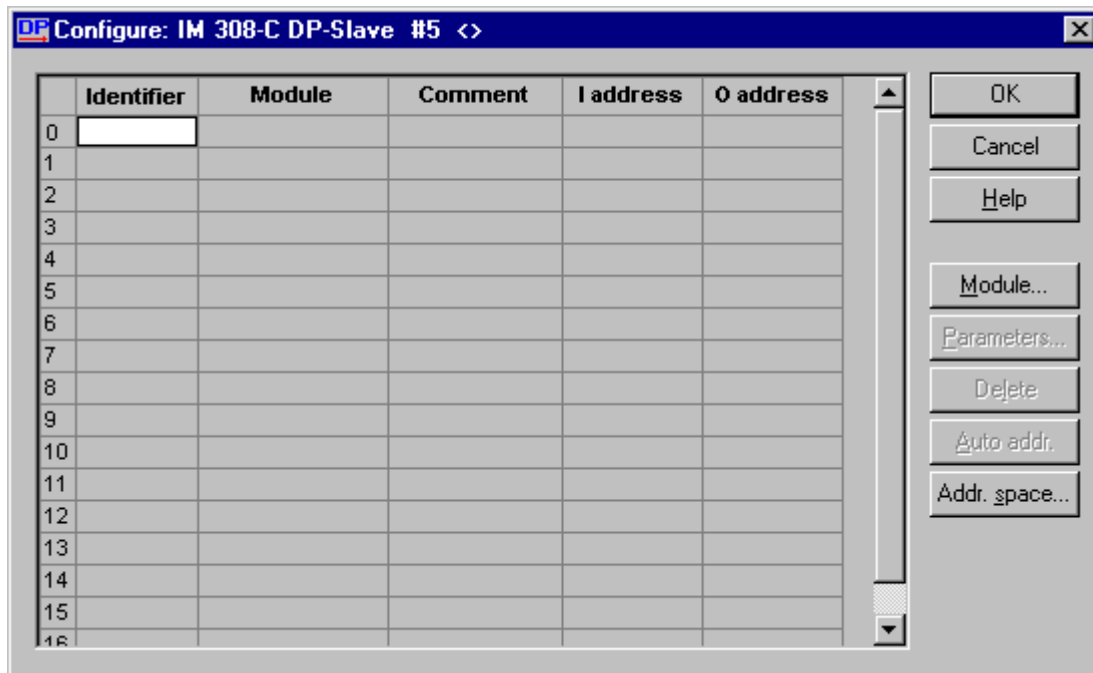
DP Configure: IM 308-C DP-Slave #5 <>

| | Identifier | Module | Comment | I address | O address |
|---|---|---|---|---|---|
| 0 | | | | | |
| 1 | | | | | |
| 2 | | | | | |
| 3 | | | | | |
| 4 | | | | | |
| 5 | | | | | |
| 6 | | | | | |
| 7 | | | | | |
| 8 | | | | | |
| 9 | | | | | |
| 10 | | | | | |
| 11 | | | | | |
| 12 | | | | | |
| 13 | | | | | |
| 14 | | | | | |
| 15 | | | | | |
| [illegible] | | | | | |

OK
Cancel
Help
Module...
Parameters...
Delete
Auto addr.
Addr. space...